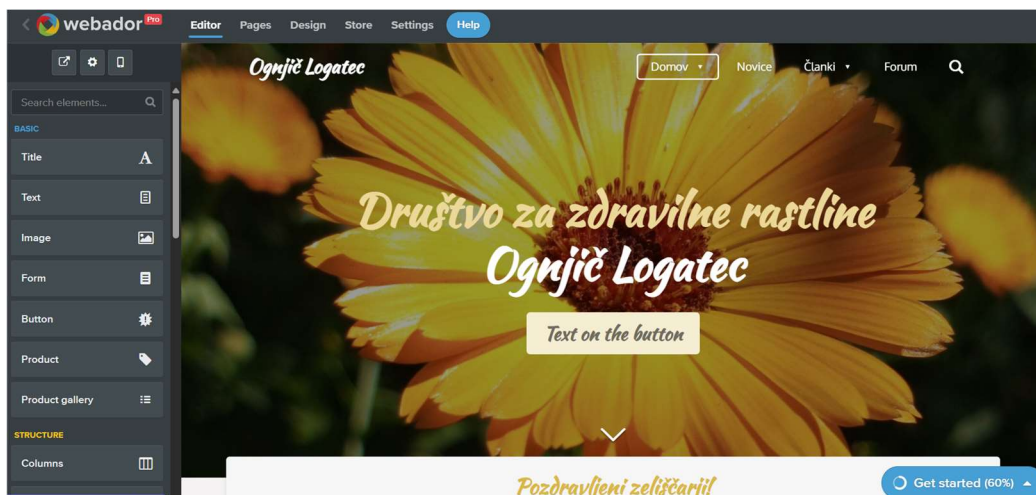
webador Pro
Editor Pages Design Store Settings Help

Search elements...
BASIC
Title
Text
Image
Form
Button
Product
Product gallery
STRUCTURE
Columns

Ognjič Logatec
Domov Novice Članki Forum

Društvo za zdravilne rastline
Ognjič Logatec

Text on the button

Pozdravljeni zeliščarji!

Get started (60%)